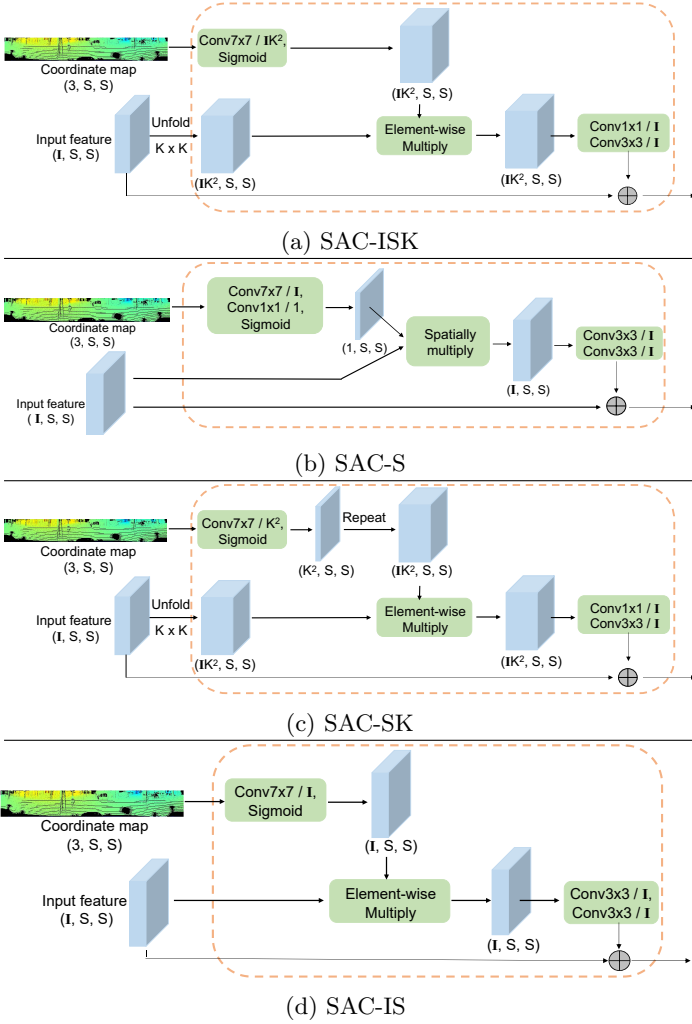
Coordinate map
(3, S, S)

Conv7x7 / $\mathbf{I}$K$^2$, Sigmoid

($\mathbf{I}$K$^2$, S, S)

Input feature
($\mathbf{I}$, S, S)

Unfold
K x K

($\mathbf{I}$K$^2$, S, S)

Element-wise Multiply

($\mathbf{I}$K$^2$, S, S)

Conv1x1 / $\mathbf{I}$
Conv3x3 / $\mathbf{I}$

(a) SAC-ISK

Coordinate map
(3, S, S)

Conv7x7 / $\mathbf{I}$,
Conv1x1 / 1,
Sigmoid

(1, S, S)

Spatially multiply

(I, S, S)

Conv3x3 / $\mathbf{I}$
Conv3x3 / $\mathbf{I}$

Input feature
( $\mathbf{I}$, S, S)

(b) SAC-S

Coordinate map
(3, S, S)

Conv7x7 / K$^2$,
Sigmoid

(K$^2$, S, S)

Repeat

($\mathbf{I}$K$^2$, S, S)

Input feature
($\mathbf{I}$, S, S)

Unfold
K x K

($\mathbf{I}$K$^2$, S, S)

Element-wise Multiply

($\mathbf{I}$K$^2$, S, S)

Conv1x1 / $\mathbf{I}$
Conv3x3 / $\mathbf{I}$

(c) SAC-SK

Coordinate map
(3, S, S)

Conv7x7 / $\mathbf{I}$,
Sigmoid

($\mathbf{I}$, S, S)

Input feature
($\mathbf{I}$, S, S)

Element-wise Multiply

($\mathbf{I}$, S, S)

Conv3x3 / $\mathbf{I}$,
Conv3x3 / $\mathbf{I}$

(d) SAC-IS